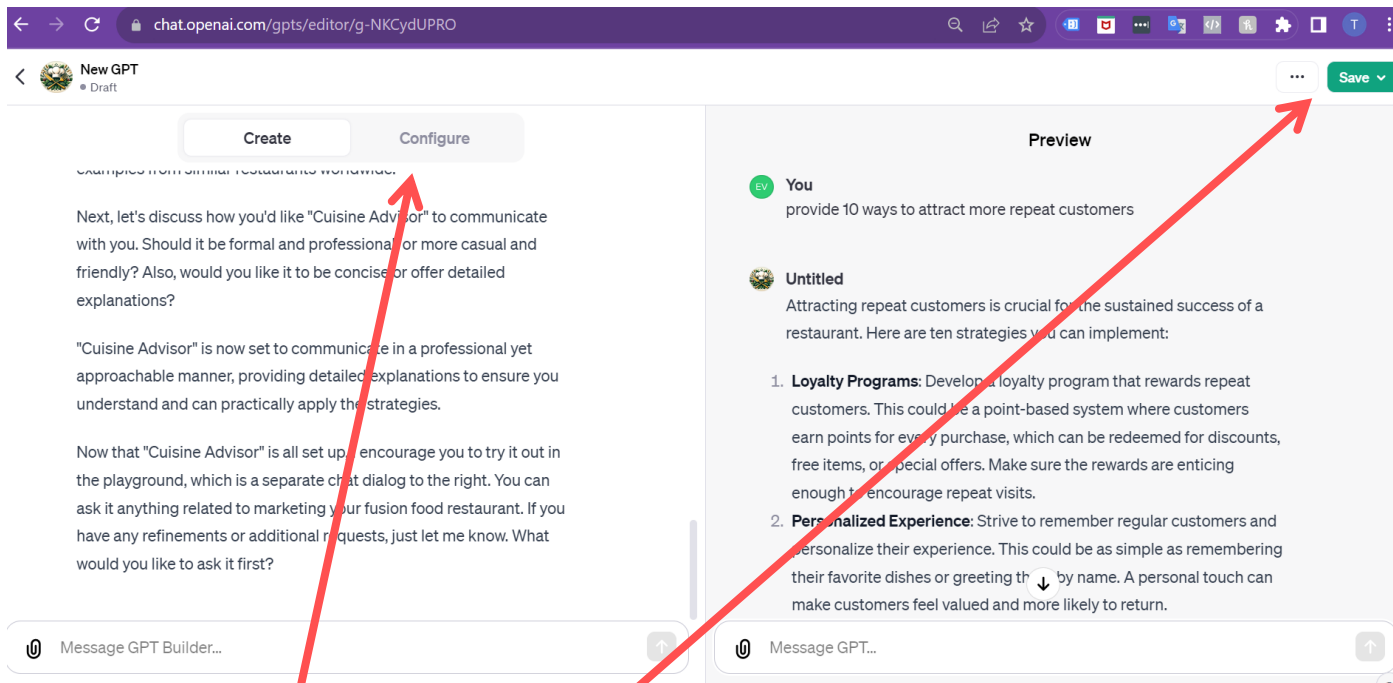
chat.openai.com/gpts/editor/g-NKCydUPRO

New GPT
Draft

Save

Create Configure

examples from similar restaurants worldwide.

Next, let's discuss how you'd like "Cuisine Advisor" to communicate with you. Should it be formal and professional or more casual and friendly? Also, would you like it to be concise or offer detailed explanations?

"Cuisine Advisor" is now set to communicate in a professional yet approachable manner, providing detailed explanations to ensure you understand and can practically apply the strategies.

Now that "Cuisine Advisor" is all set up, I encourage you to try it out in the playground, which is a separate chat dialog to the right. You can ask it anything related to marketing your fusion food restaurant. If you have any refinements or additional requests, just let me know. What would you like to ask it first?

Message GPT Builder...

Preview

EV You
provide 10 ways to attract more repeat customers

Untitled
Attracting repeat customers is crucial for the sustained success of a restaurant. Here are ten strategies you can implement:

1. **Loyalty Programs**: Develop a loyalty program that rewards repeat customers. This could be a point-based system where customers earn points for every purchase, which can be redeemed for discounts, free items, or special offers. Make sure the rewards are enticing enough to encourage repeat visits.
2. **Personalized Experience**: Strive to remember regular customers and personalize their experience. This could be as simple as remembering their favorite dishes or greeting them by name. A personal touch can make customers feel valued and more likely to return.

Message GPT...